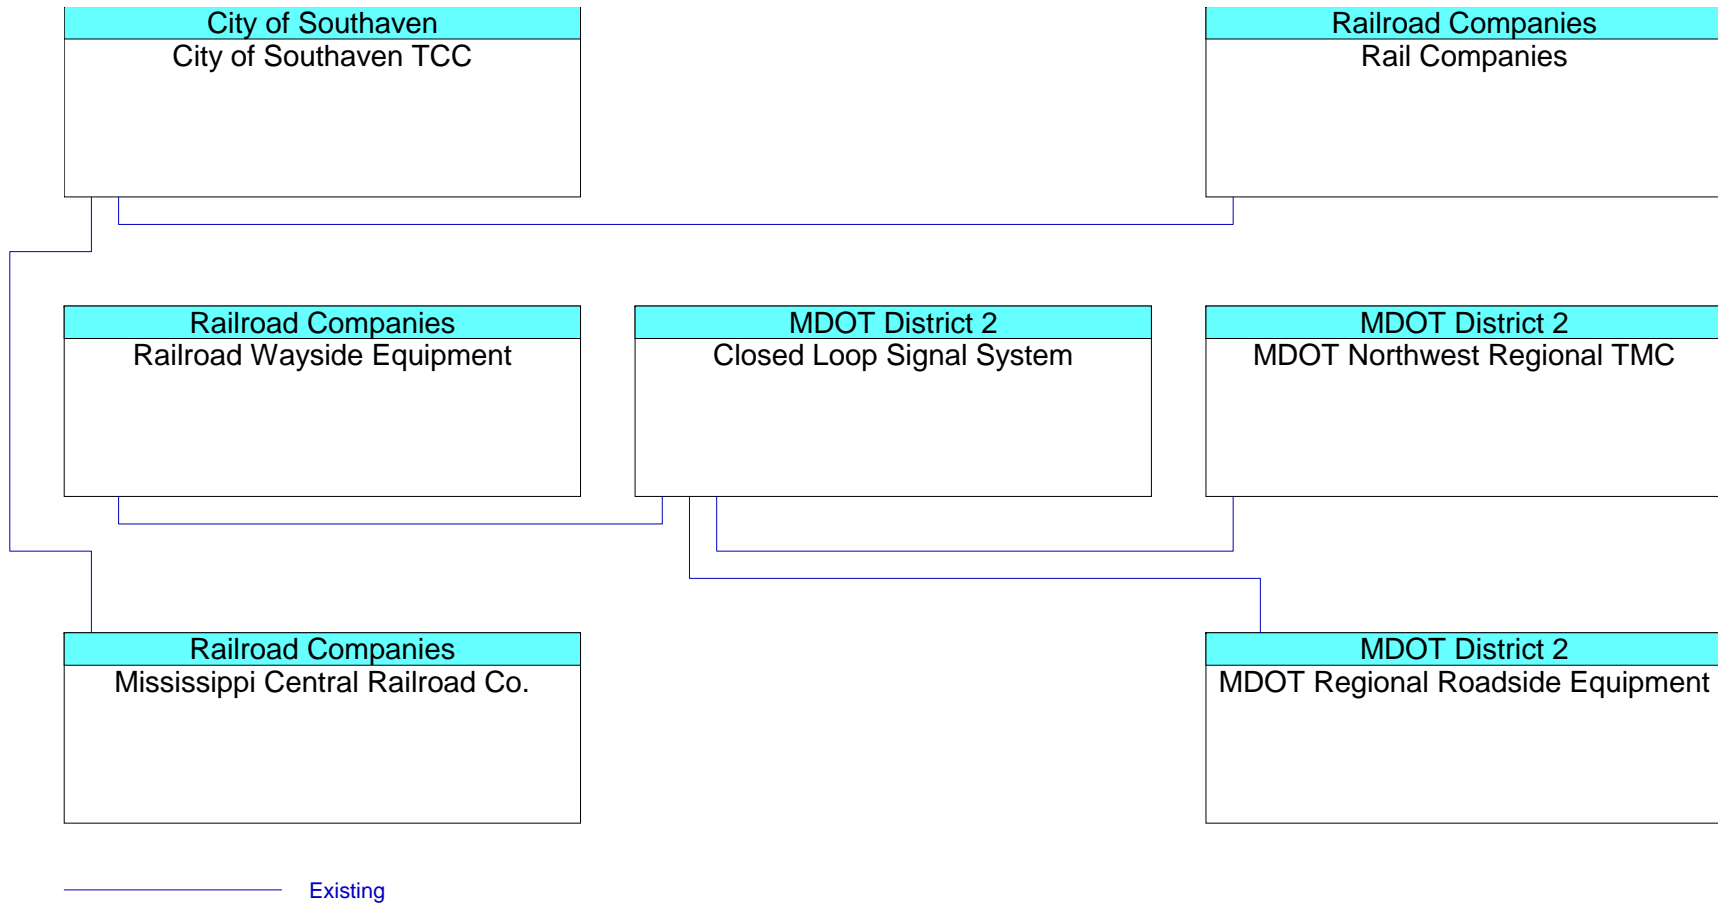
City of Southaven
City of Southaven TCC

Railroad Companies
Rail Companies

Railroad Companies
Railroad Wayside Equipment

MDOT District 2
Closed Loop Signal System

MDOT District 2
MDOT Northwest Regional TMC

Railroad Companies
Mississippi Central Railroad Co.

MDOT District 2
MDOT Regional Roadside Equipment

Existing